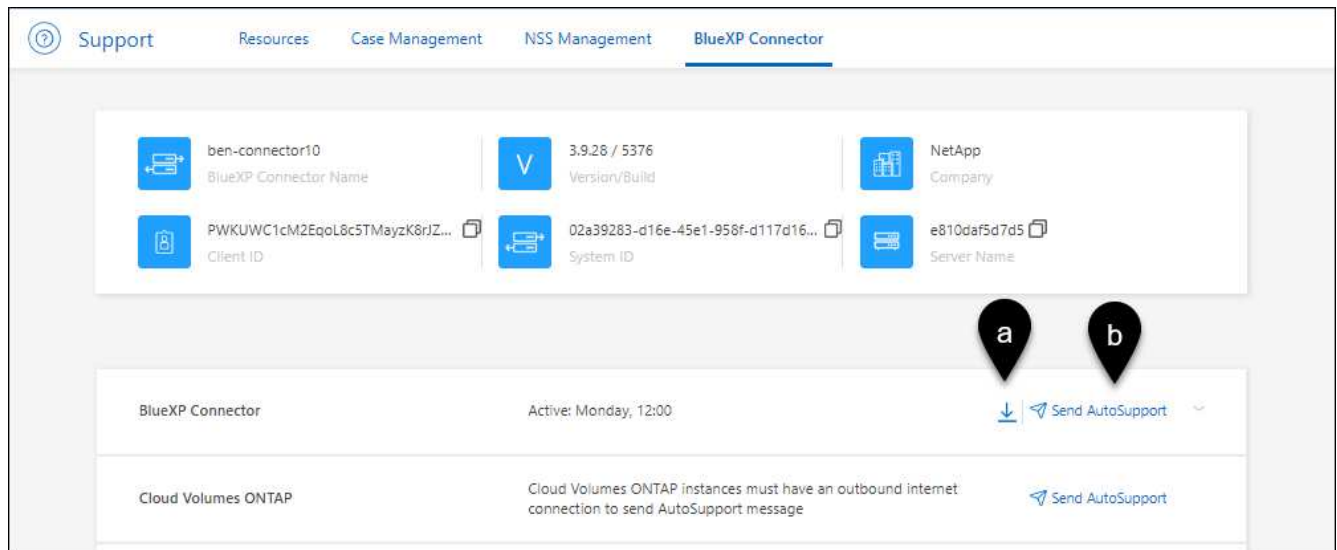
Support Resources Case Management NSS Management BlueXP Connector

ben-connector10
BlueXP Connector Name

V 3.9.28 / 5376
Version/Build

NetApp
Company

PWKUWC1cM2EqoL8c5TMayzK8rJZ...
Client ID

02a39283-d16e-45e1-958f-d117d16...
System ID

e810daf5d7d5
Server Name

a

b

BlueXP Connector

Active: Monday, 12:00

Send AutoSupport

Cloud Volumes ONTAP

Cloud Volumes ONTAP instances must have an outbound internet connection to send AutoSupport message

Send AutoSupport